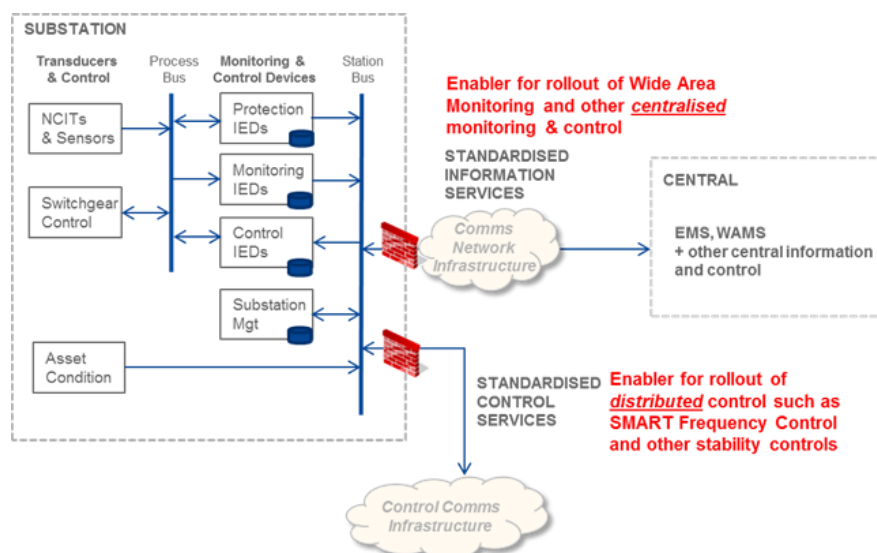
SUBSTATION

Transducers & Control

Process Bus

Monitoring & Control Devices

Station Bus

NCITs & Sensors

Switchgear Control

Protection IEDs

Monitoring IEDs

Control IEDs

Substation Mgt

Asset Condition

Enabler for rollout of Wide Area Monitoring and other *centralised* monitoring & control

STANDARDISED INFORMATION SERVICES

Comms Network Infrastructure

CENTRAL

EMS, WAMS + other central information and control

STANDARDISED CONTROL SERVICES

Enabler for rollout of *distributed* control such as SMART Frequency Control and other stability controls

Control Comms Infrastructure